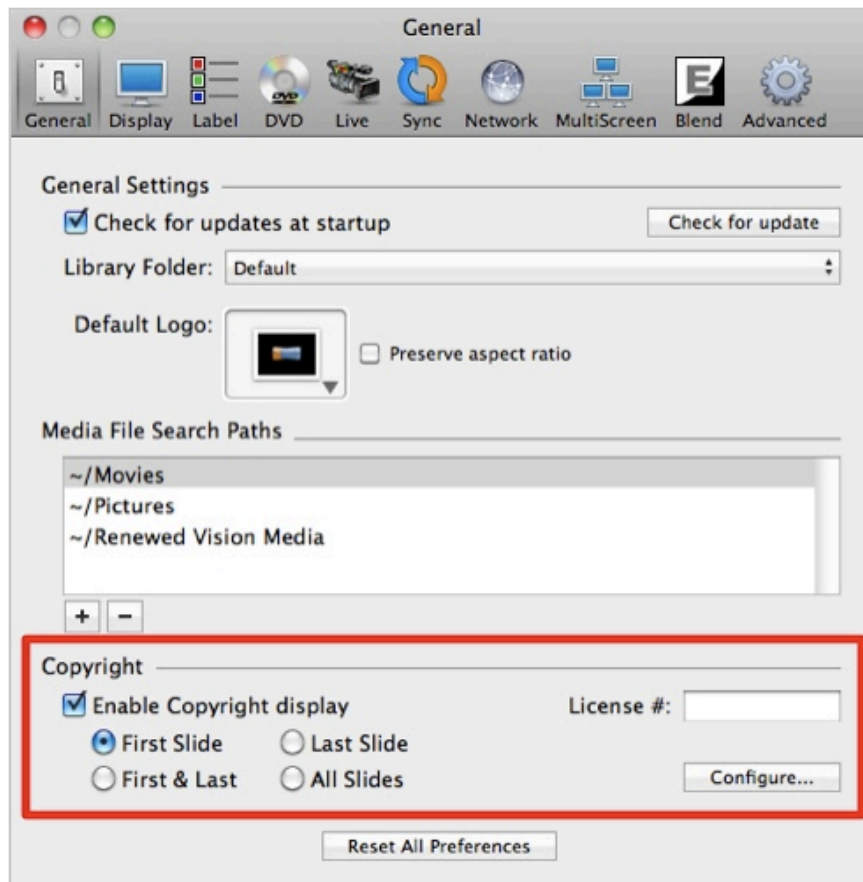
General

General Display Label DVD Live Sync Network MultiScreen Blend Advanced

General Settings

Check for updates at startup

Check for update

Library Folder: Default

Default Logo:

Preserve aspect ratio

Media File Search Paths

~/Movies
~/Pictures
~/Renewed Vision Media

+ −

Copyright

Enable Copyright display

License #:

First Slide Last Slide
First & Last All Slides

Configure...

Reset All Preferences